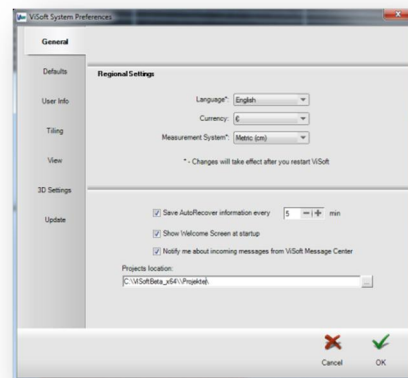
ViSoft System Preferences

General

Defaults

User Info

Tiling

View

3D Settings

Update

Regional Settings

Language*: English

Currency: €

Measurement System*: Metric (cm)

* - Changes will take effect after you restart ViSoft

Save AutoRecover information every 5 min

Show Welcome Screen at startup

Notify me about incoming messages from ViSoft Message Center

Projects location:

C:\ViSoftBeta_x64\\Projekte\

...

Cancel

OK